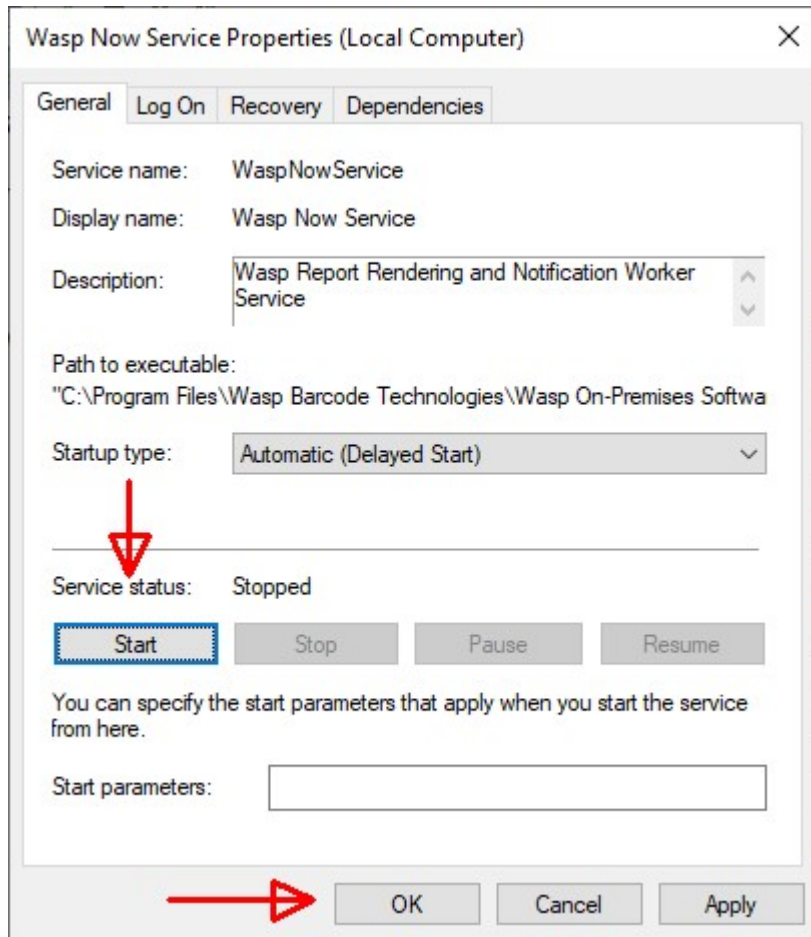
Wasp Now Service Properties (Local Computer)

General Log On Recovery Dependencies

Service name: WaspNowService

Display name: Wasp Now Service

Description: Wasp Report Rendering and Notification Worker Service

Path to executable:
"C:\Program Files\Wasp Barcode Technologies\Wasp On-Premises Softwa

Startup type: Automatic (Delayed Start)

Service status: Stopped

Start Stop Pause Resume

You can specify the start parameters that apply when you start the service from here.

Start parameters:

OK Cancel Apply